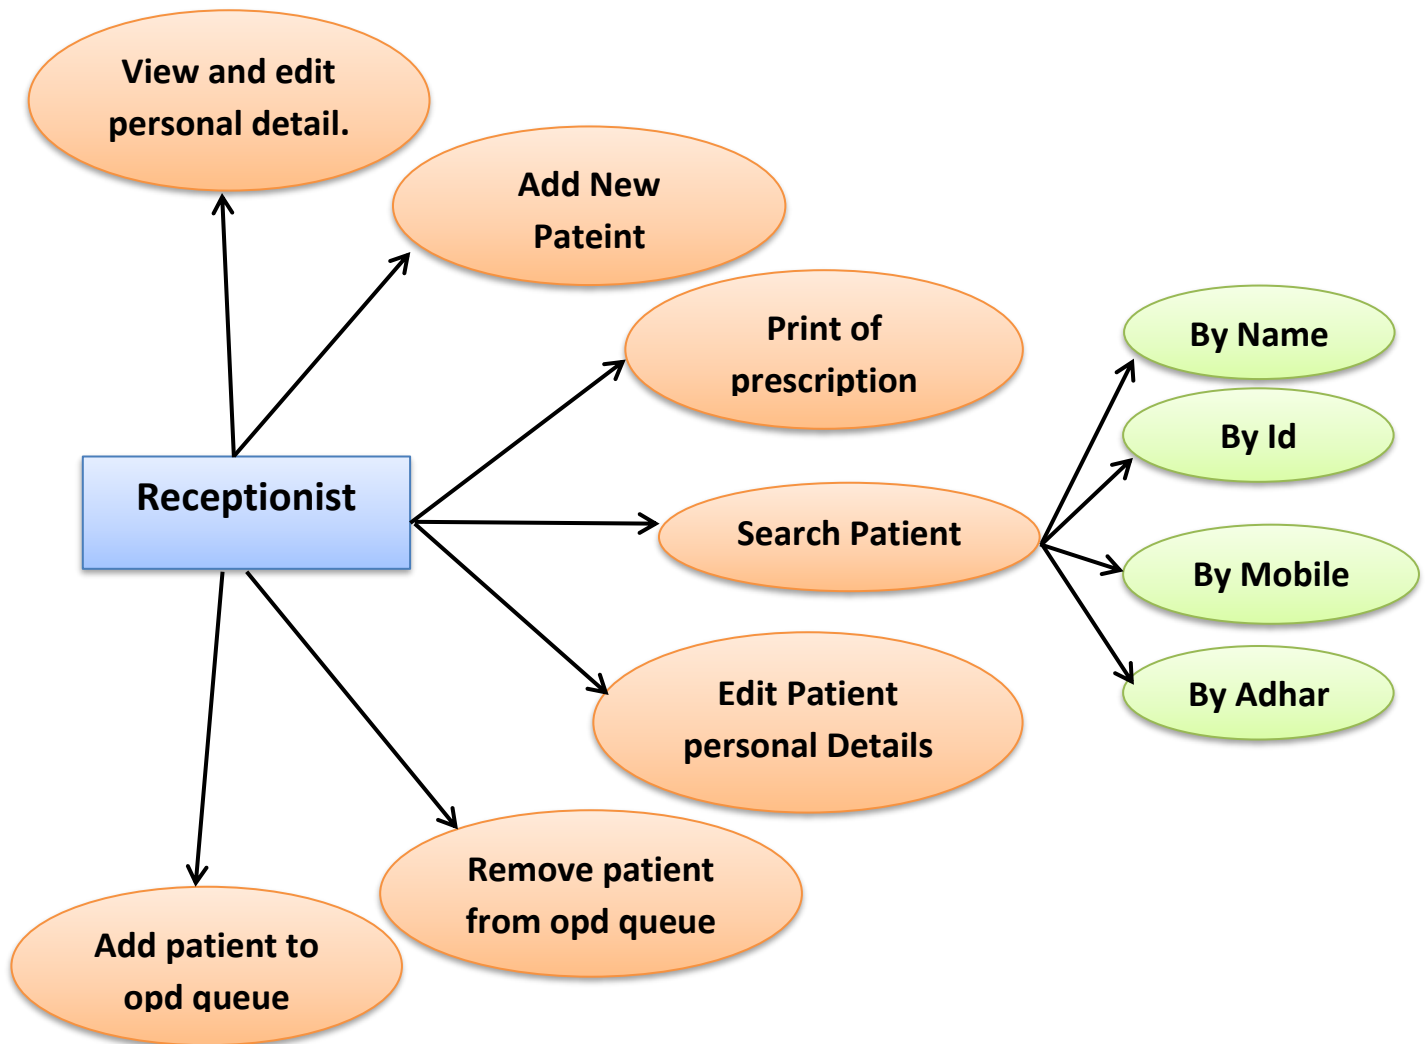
View and edit personal detail.

Add New Pateint

Print of prescription

Receptionist

Search Patient

By Name

By Id

By Mobile

By Adhar

Edit Patient personal Details

Remove patient from opd queue

Add patient to opd queue